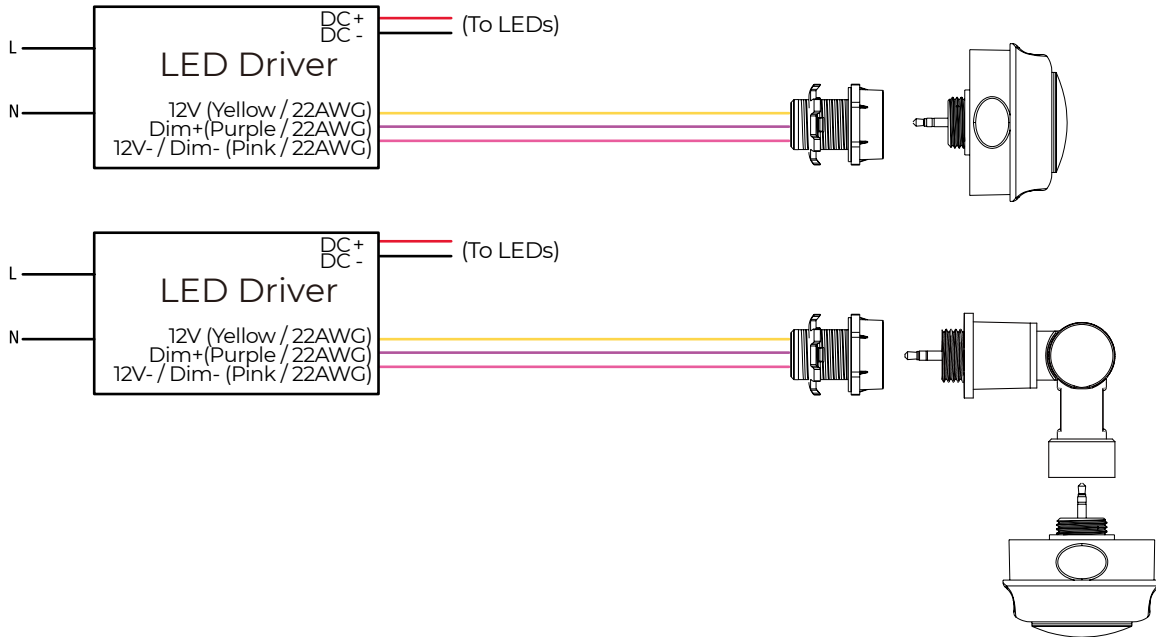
L

N

DC +
DC -

LED Driver

12V (Yellow / 22AWG)
Dim+(Purple / 22AWG)
12V- / Dim- (Pink / 22AWG)

(To LEDs)

L

N

DC +
DC -

LED Driver

12V (Yellow / 22AWG)
Dim+(Purple / 22AWG)
12V- / Dim- (Pink / 22AWG)

(To LEDs)